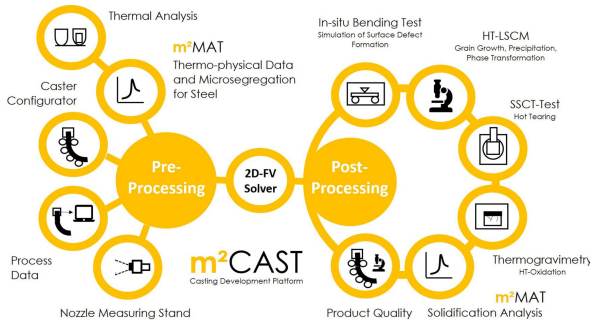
Thermal Analysis

m²MAT
Thermo-physical Data and Microsegregation for Steel

Caster Configurator

Pre-Processing

2D-FV Solver

Post-Processing

Process Data

Nozzle Measuring Stand

m²CAST
Casting Development Platform

In-situ Bending Test
Simulation of Surface Defect Formation

HT-LSCM
Grain Growth, Precipitation, Phase Transformation

SSCT-Test
Hot Tearing

Thermogravimetry
HT-Oxidation

m²MAT
Solidification Analysis

Product Quality